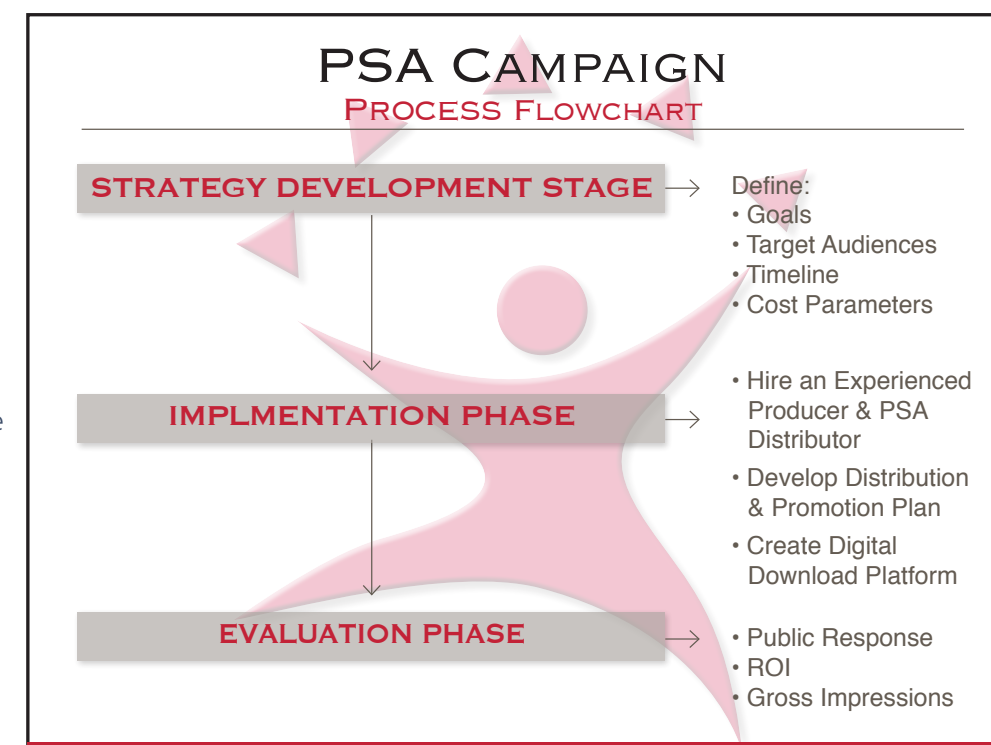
PSA Campaign
Process Flowchart

STRATEGY DEVELOPMENT STAGE

Define:
• Goals
• Target Audiences
• Timeline
• Cost Parameters

IMPLMENTATION PHASE

• Hire an Experienced Producer & PSA Distributor
• Develop Distribution & Promotion Plan
• Create Digital Download Platform

EVALUATION PHASE

• Public Response
• ROI
• Gross Impressions